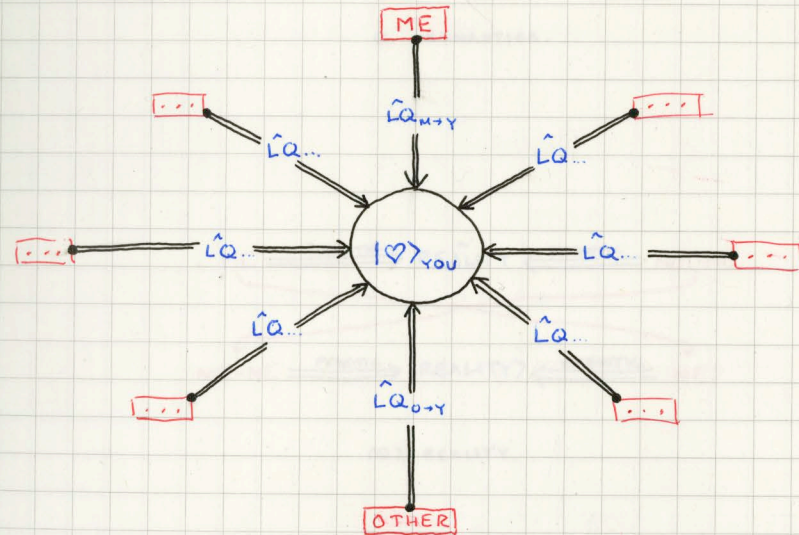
ME

...

$\hat{LQ}_{M\to Y}$

...

$\hat{LQ}_{...}$

$\hat{LQ}_{...}$

...

$\hat{LQ}_{...}$

$|\heartsuit\rangle_{YOU}$

$\hat{LQ}_{...}$

...

$\hat{LQ}_{...}$

$\hat{LQ}_{...}$

...

$\hat{LQ}_{O\to Y}$

...

OTHER